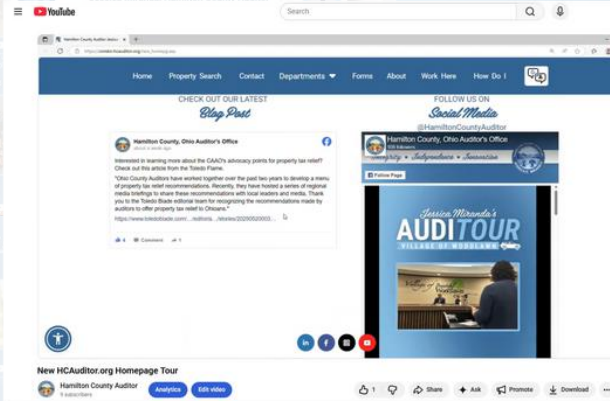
YouTube

Search

Home Property Search Contact Departments Forms About Work Here How Do I

CHECK OUT OUR LATEST
Blog Post

FOLLOW US ON
Social Media
@HamiltonCountyAuditor

Hamilton County, Ohio Auditor's Office

Interested in learning more about the CAAO's advocacy points for property tax relief? Check out this article from the Toledo Blade.

"Ohio County Auditors have worked together over the past two years to develop a menu of property tax relief recommendations. Recently, they have hosted a series of regional media briefings to share these recommendations with local leaders and media. Thank you to the Toledo Blade editorial team for recognizing the recommendations made by auditors to offer property tax relief to Ohioans."

https://www.toledoblade.com/...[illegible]

Comment

Hamilton County, Ohio Auditor's Office

Integrity • Independence • Innovation

Follow Page

Jessica Miranda's
AUDITOUR
VILLAGE OF WOODLAWN

New HCAuditor.org Homepage Tour

Hamilton County Auditor
subscribers

Analytics Edit video

1 Share Ask Promote Download